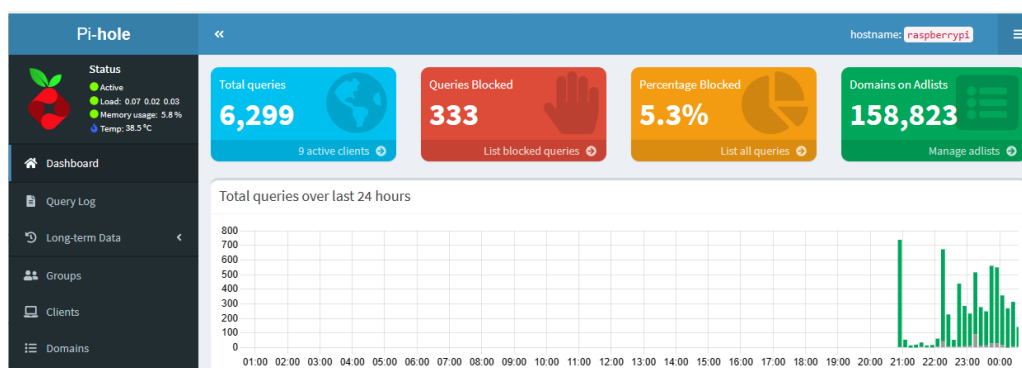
Pi-hole

«

hostname: raspberrypi

Status
Active
Load: 0.07 0.02 0.03
Memory usage: 5.8 %
Temp: 38.5 °C

Dashboard
Query Log
Long-term Data
Groups
Clients
Domains

Total queries
6,299
9 active clients

Queries Blocked
333
List blocked queries

Percentage Blocked
5.3%
List all queries

Domains on Adlists
158,823
Manage adlists

Total queries over last 24 hours

800
700
600
500
400
300
200
100
0

01:00 02:00 03:00 04:00 05:00 06:00 07:00 08:00 09:00 10:00 11:00 12:00 13:00 14:00 15:00 16:00 17:00 18:00 19:00 20:00 21:00 22:00 23:00 00:00